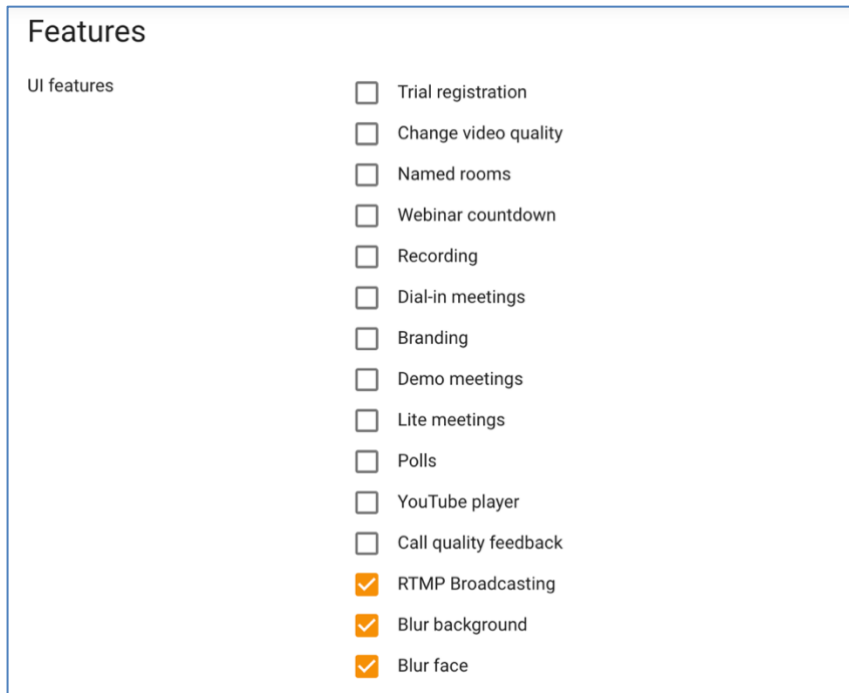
Features

UI features

Trial registration
Change video quality
Named rooms
Webinar countdown
Recording
Dial-in meetings
Branding
Demo meetings
Lite meetings
Polls
YouTube player
Call quality feedback
RTMP Broadcasting
Blur background
Blur face